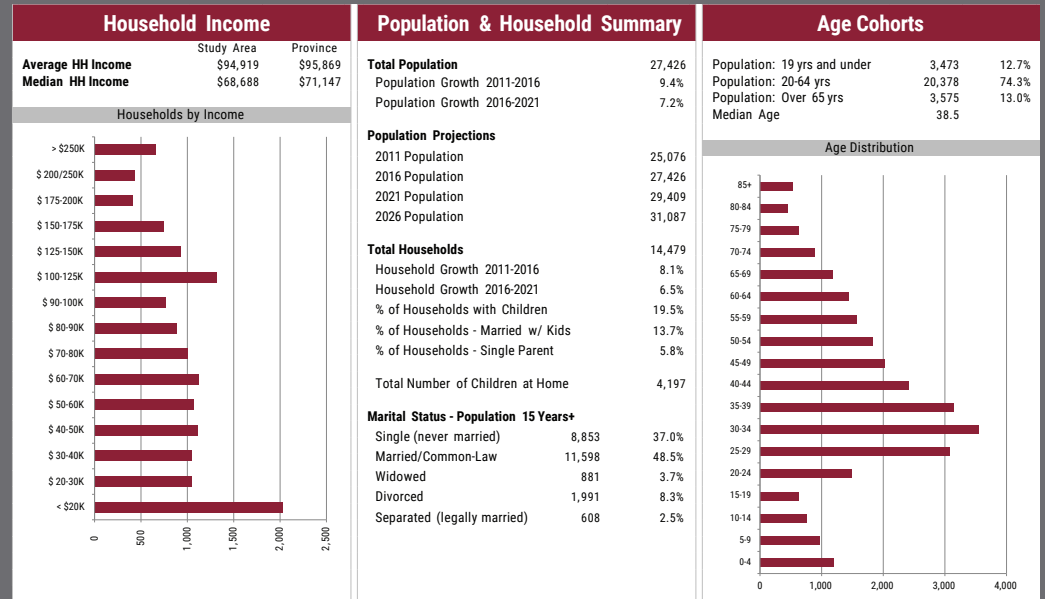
Household Income

| | Study Area | Province |
|---|---|---|
| Average HH Income | $94,919 | $95,869 |
| Median HH Income | $68,688 | $71,147 |

Households by Income

> $250K
$ 200/250K
$ 175-200K
$ 150-175K
$ 125-150K
$ 100-125K
$ 90-100K
$ 80-90K
$ 70-80K
$ 60-70K
$ 50-60K
$ 40-50K
$ 30-40K
$ 20-30K
< $20K

0
500
1,000
1,500
2,000
2,500

Population & Household Summary

| | | |
|---|---|---|
| Total Population | | 27,426 |
| Population Growth 2011-2016 | | 9.4% |
| Population Growth 2016-2021 | | 7.2% |
| Population Projections | | |
| 2011 Population | | 25,076 |
| 2016 Population | | 27,426 |
| 2021 Population | | 29,409 |
| 2026 Population | | 31,087 |
| Total Households | | 14,479 |
| Household Growth 2011-2016 | | 8.1% |
| Household Growth 2016-2021 | | 6.5% |
| % of Households with Children | | 19.5% |
| % of Households - Married w/ Kids | | 13.7% |
| % of Households - Single Parent | | 5.8% |
| Total Number of Children at Home | | 4,197 |
| Marital Status - Population 15 Years+ | | |
| Single (never married) | 8,853 | 37.0% |
| Married/Common-Law | 11,598 | 48.5% |
| Widowed | 881 | 3.7% |
| Divorced | 1,991 | 8.3% |
| Separated (legally married) | 608 | 2.5% |

Age Cohorts

| | | |
|---|---|---|
| Population: 19 yrs and under | 3,473 | 12.7% |
| Population: 20-64 yrs | 20,378 | 74.3% |
| Population: Over 65 yrs | 3,575 | 13.0% |
| Median Age | 38.5 | |

Age Distribution

85+
80-84
75-79
70-74
65-69
60-64
55-59
50-54
45-49
40-44
35-39
30-34
25-29
20-24
15-19
10-14
5-9
0-4

0
1,000
2,000
3,000
4,000